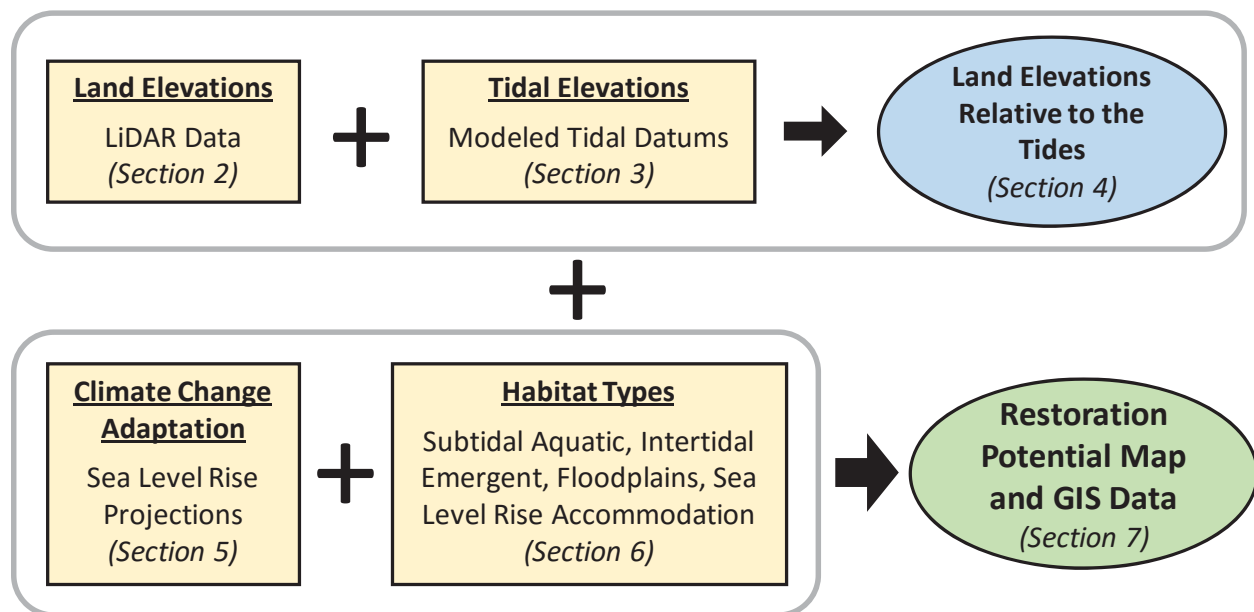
Land Elevations
LiDAR Data
(Section 2)

+

Tidal Elevations
Modeled Tidal Datums
(Section 3)

Land Elevations Relative to the Tides
(Section 4)

+

Climate Change Adaptation
Sea Level Rise Projections
(Section 5)

+

Habitat Types
Subtidal Aquatic, Intertidal Emergent, Floodplains, Sea Level Rise Accommodation
(Section 6)

Restoration Potential Map and GIS Data
(Section 7)